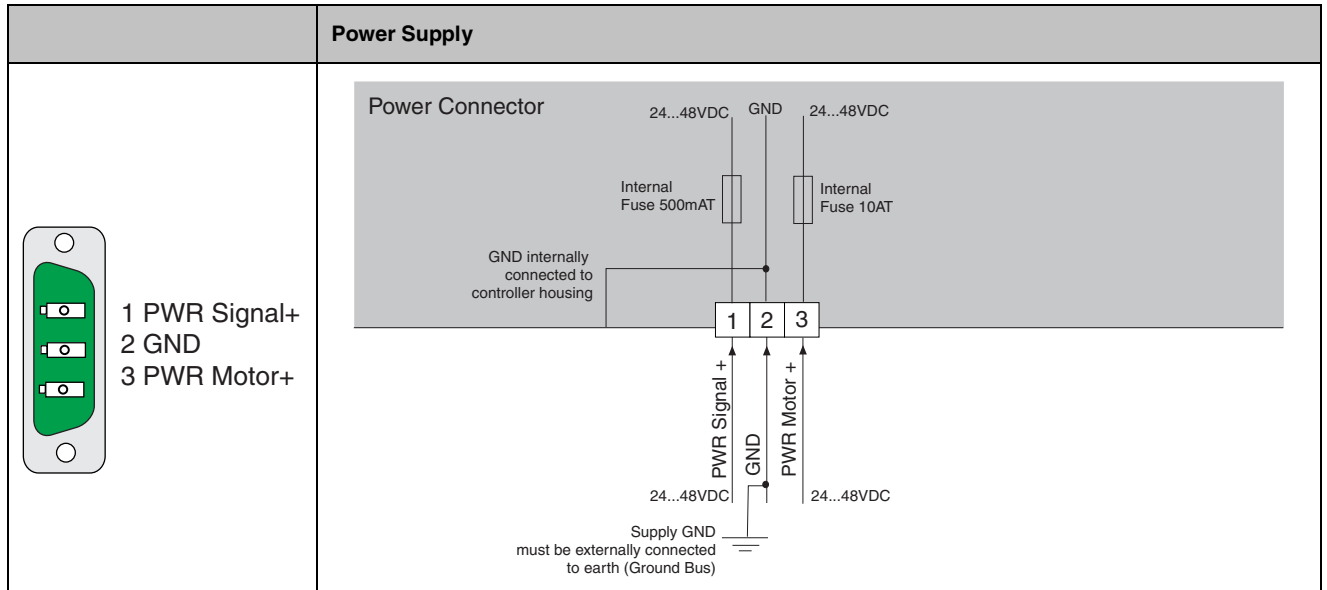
| | Power Supply |
|---|---|
| 1 PWR Signal+<br>2 GND<br>3 PWR Motor+ | Power Connector<br>24...48VDC GND 24...48VDC<br>Internal Fuse 500mAT<br>Internal Fuse 10AT<br>GND internally connected to controller housing<br>1 2 3<br>PWR Signal + GND PWR Motor +<br>24...48VDC 24...48VDC<br>Supply GND must be externally connected to earth (Ground Bus) |